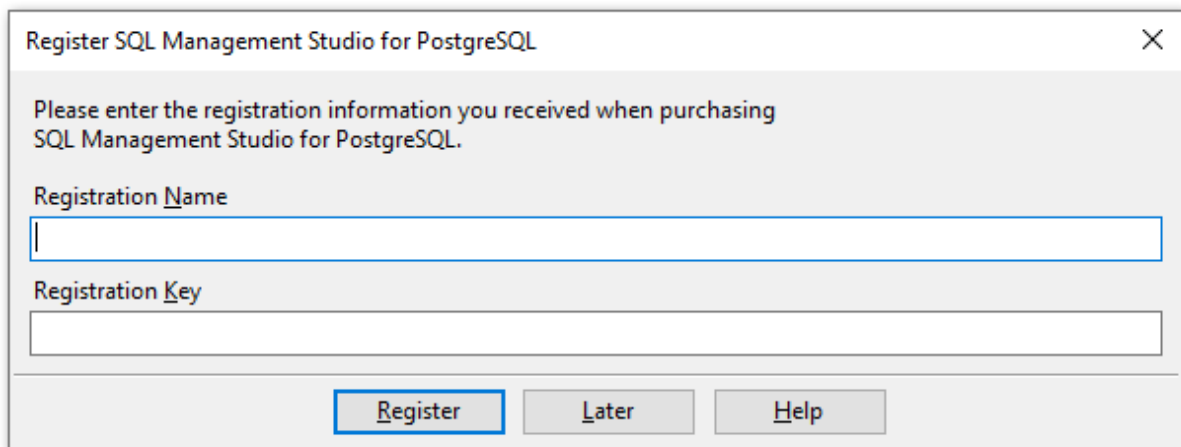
Register SQL Management Studio for PostgreSQL

Please enter the registration information you received when purchasing SQL Management Studio for PostgreSQL.

Registration Name

Registration Key

Register Later Help